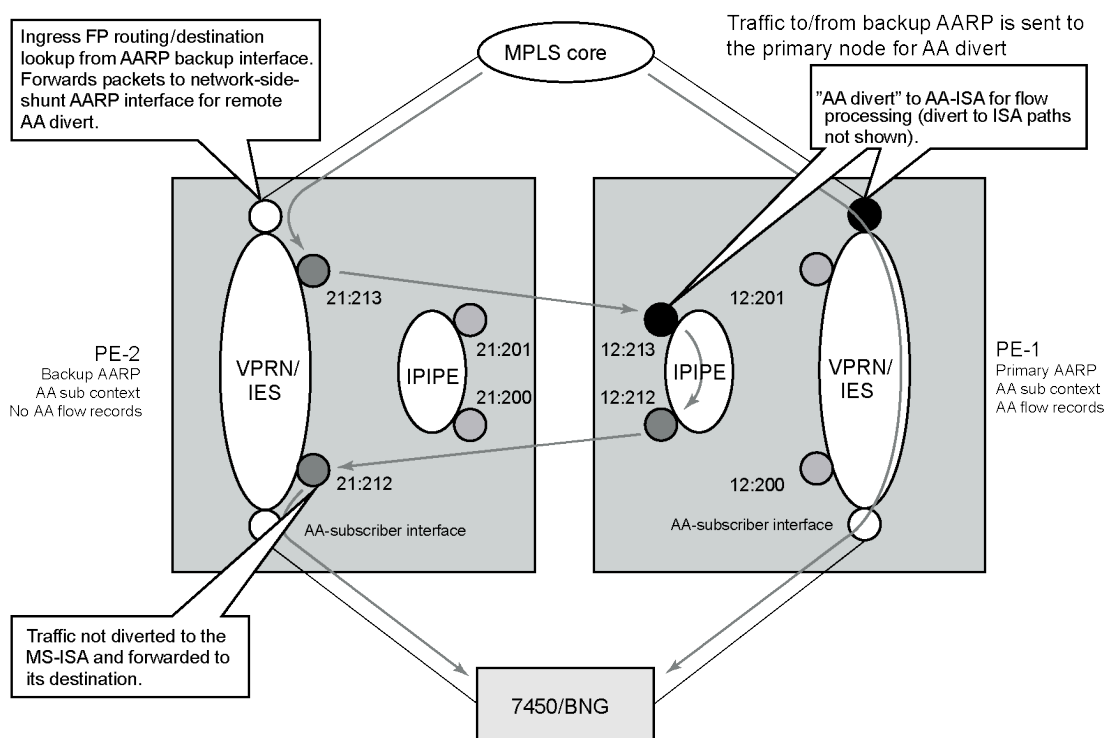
Ingress FP routing/destination lookup from AARP backup interface. Forwards packets to network-side-shunt AARP interface for remote AA divert.

MPLS core

Traffic to/from backup AARP is sent to the primary node for AA divert

"AA divert" to AA-ISA for flow processing (divert to ISA paths not shown).

21:213

12:201

PE-2
Backup AARP
AA sub context
No AA flow records

VPRN/
IES

IPIPE

21:201

21:200

12:213

12:212

IPIPE

VPRN/
IES

PE-1
Primary AARP
AA sub context
AA flow records

21:212

12:200

AA-subscriber interface

AA-subscriber interface

Traffic not diverted to the MS-ISA and forwarded to its destination.

7450/BNG